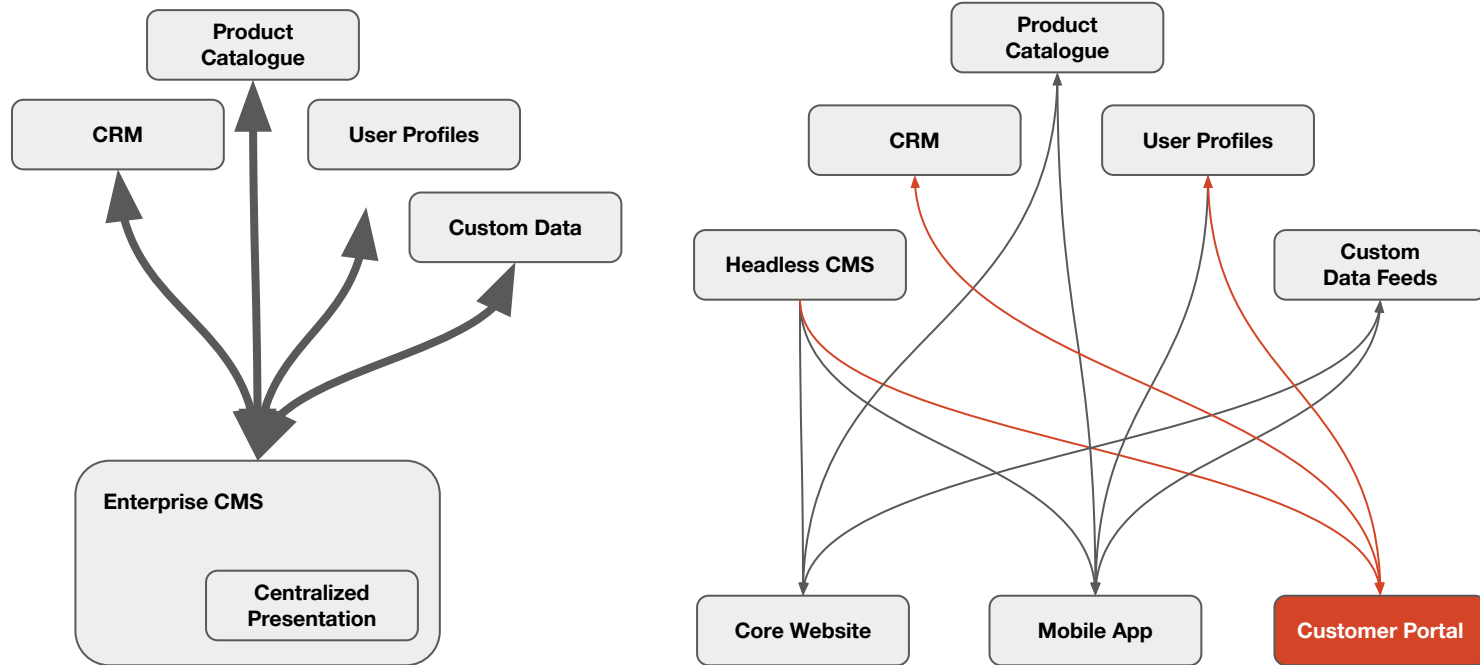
Product Catalogue

CRM

User Profiles

Custom Data

Enterprise CMS

Centralized Presentation

Product Catalogue

CRM

User Profiles

Headless CMS

Custom Data Feeds

Core Website

Mobile App

Customer Portal